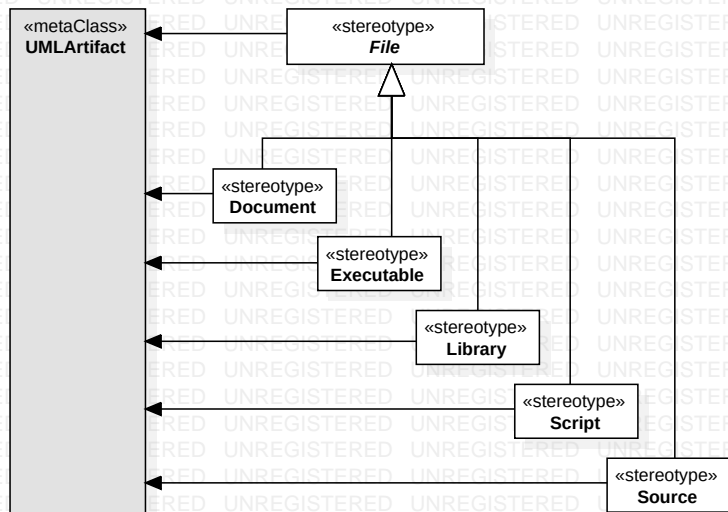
«metaClass»
UMLArtifact

«stereotype»
*File*

«stereotype»
Document

«stereotype»
Executable

«stereotype»
Library

«stereotype»
Script

«stereotype»
Source

UNREGISTERED UNREGISTERED UNREGISTERED UNREGISTERED